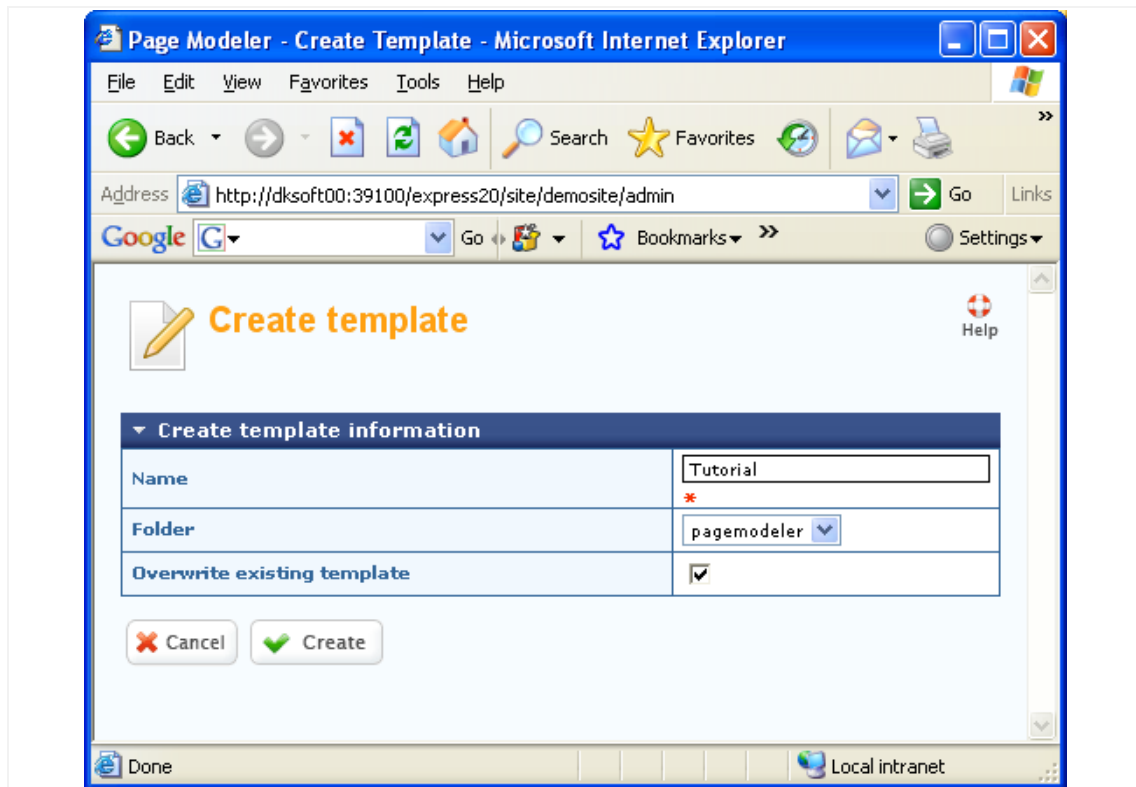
Page Modeler - Create Template - Microsoft Internet Explorer

File Edit View Favorites Tools Help

Back Search Favorites

Address http://dksoft00:39100/express20/site/demosite/admin Go Links

Google G Go Bookmarks Settings

Create template

Help

▾ Create template information

| | |
|---|---|
| Name | Tutorial * |
| Folder | pagemodeler |
| Overwrite existing template | ✓ |

Cancel Create

Done Local intranet